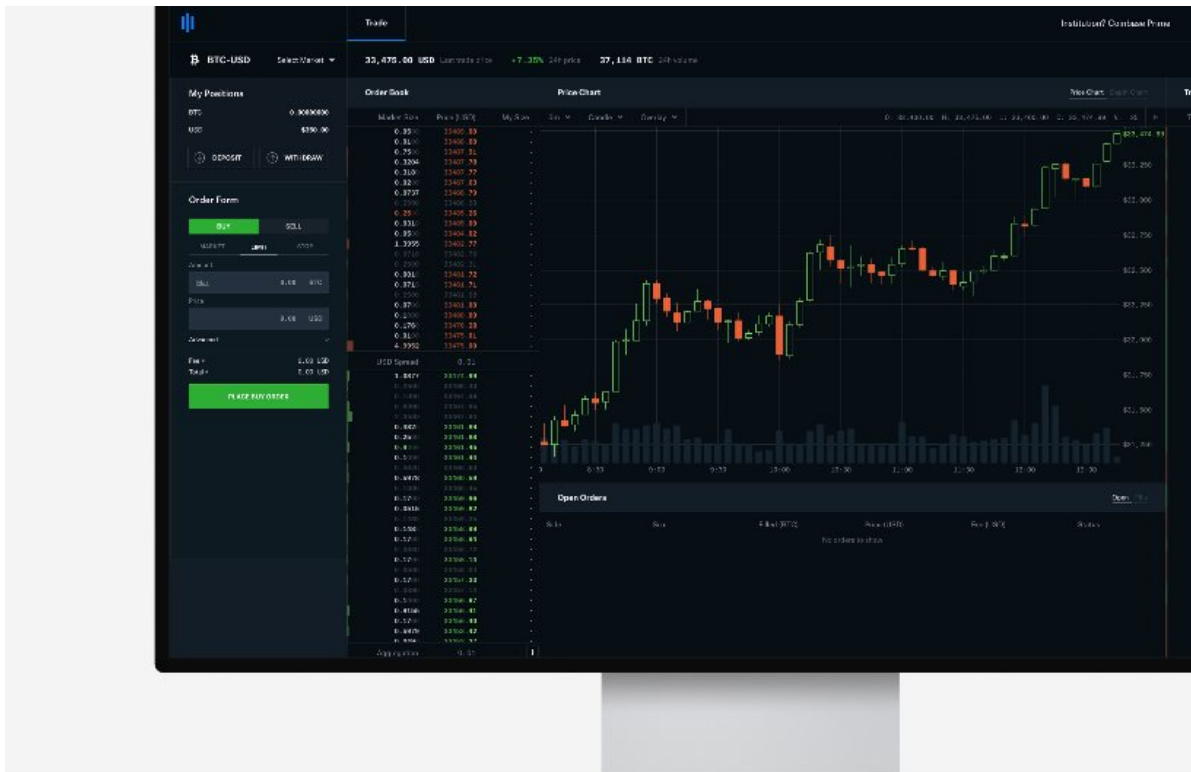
Trade

Institution? Coinbase Prime

BTC-USD Select Market

33,475.00 USD Last trade price +7.35% 24h price 37,114 BTC 24h volume

My Positions

BTC 0.0000000

USD $350.00

DEPOSIT WITHDRAW

Order Form

BUY SELL

MARKET LIMIT STOP

Amount

0.00 BTC

Price

0.00 USD

Advanced

Fee 0.00 USD

Total 0.00 USD

PLACE BUY ORDER

Order Book

Market Size Price (USD) My Size

USD Spread 0.01

Aggregation 0.01

Price Chart

Price Chart Depth Chart

Open Orders

Open

Side Size Filled (BTC) Price (USD) Fee (USD) Status

No orders to show